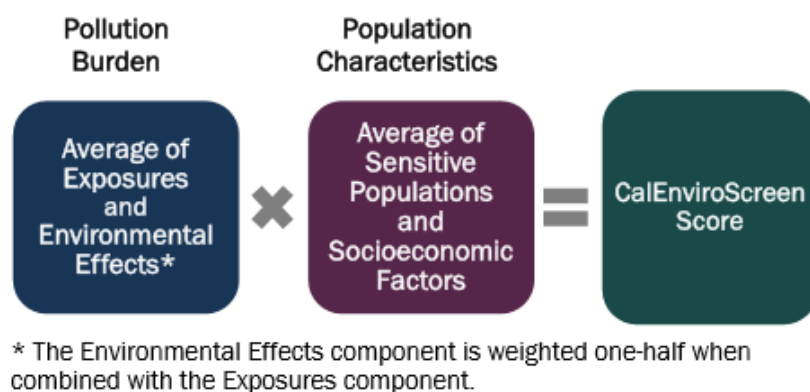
Pollution Burden

Population Characteristics

Average of Exposures and Environmental Effects*

Average of Sensitive Populations and Socioeconomic Factors

CalEnviroScreen Score

* The Environmental Effects component is weighted one-half when combined with the Exposures component.